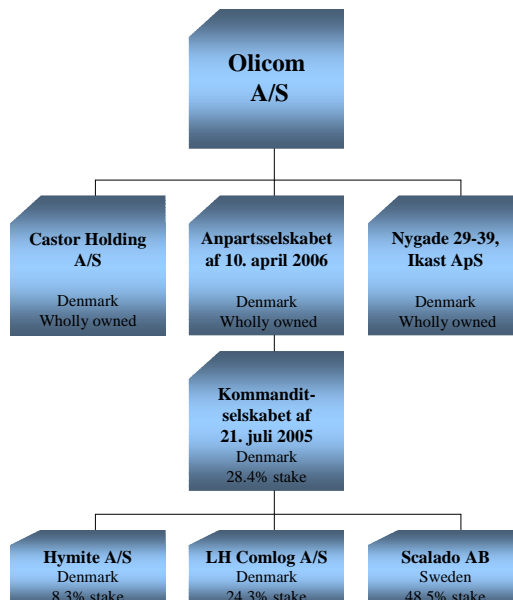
Olicom A/S

Castor Holding A/S

Denmark
Wholly owned

Anpartsselskabet af 10. april 2006

Denmark
Wholly owned

Nygade 29-39, Ikast ApS

Denmark
Wholly owned

Kommandit-selskabet af 21. juli 2005
Denmark
28.4% stake

Hymite A/S
Denmark
8.3% stake

LH Comlog A/S
Denmark
24.3% stake

Scalado AB
Sweden
48.5% stake